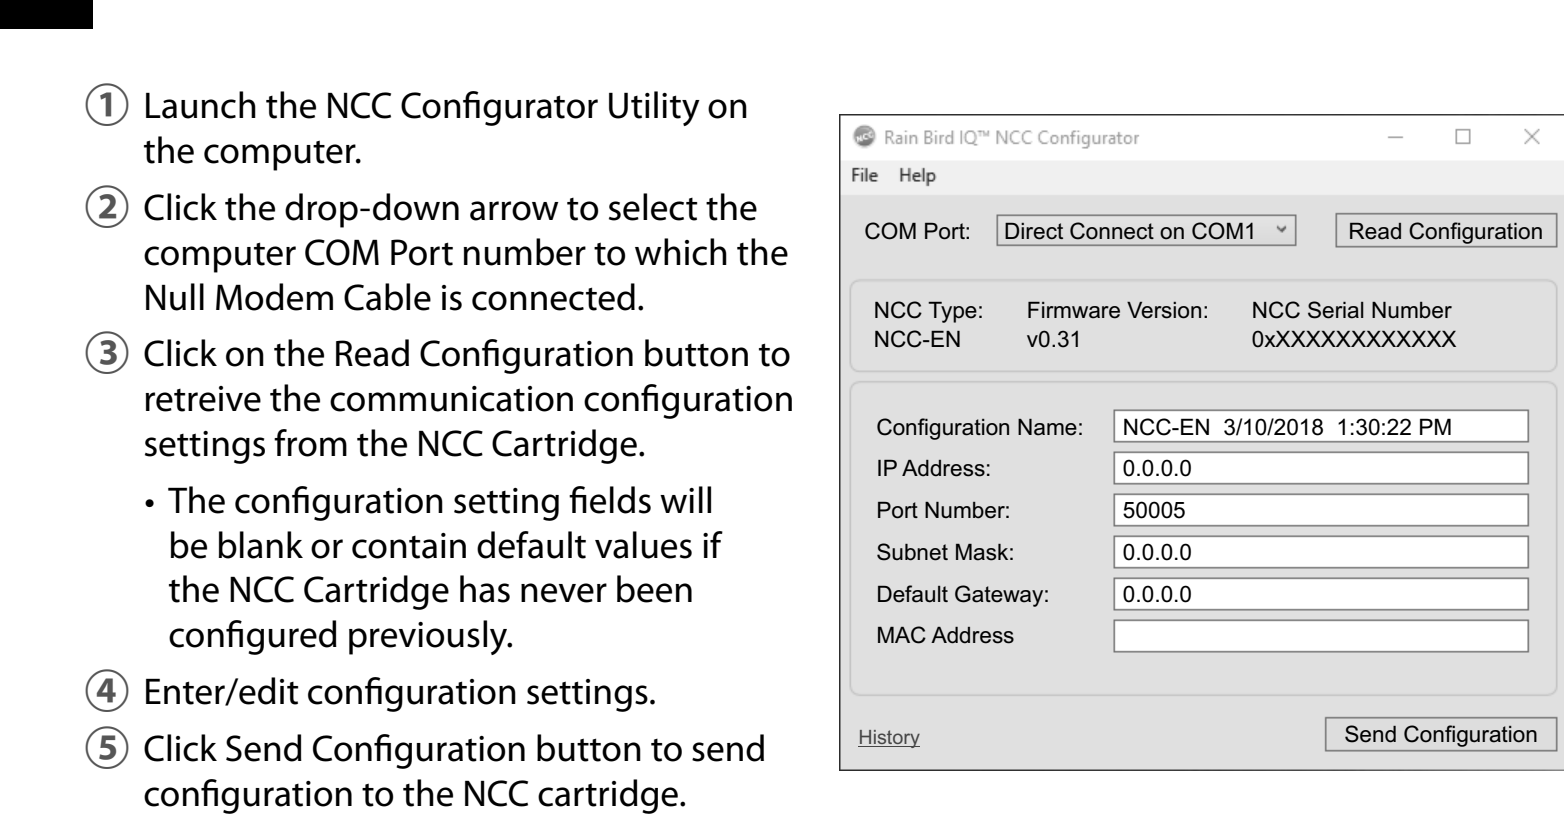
① Launch the NCC Configurator Utility on the computer.

② Click the drop-down arrow to select the computer COM Port number to which the Null Modem Cable is connected.

③ Click on the Read Configuration button to retreive the communication configuration settings from the NCC Cartridge.

• The configuration setting fields will be blank or contain default values if the NCC Cartridge has never been configured previously.

④ Enter/edit configuration settings.

⑤ Click Send Configuration button to send configuration to the NCC cartridge.

Rain Bird IQ™ NCC Configurator

File Help

COM Port: Direct Connect on COM1 Read Configuration

NCC Type: NCC-EN
Firmware Version: v0.31
NCC Serial Number 0xXXXXXXXXXXXX

Configuration Name: NCC-EN 3/10/2018 1:30:22 PM
IP Address: 0.0.0.0
Port Number: 50005
Subnet Mask: 0.0.0.0
Default Gateway: 0.0.0.0
MAC Address

History
Send Configuration